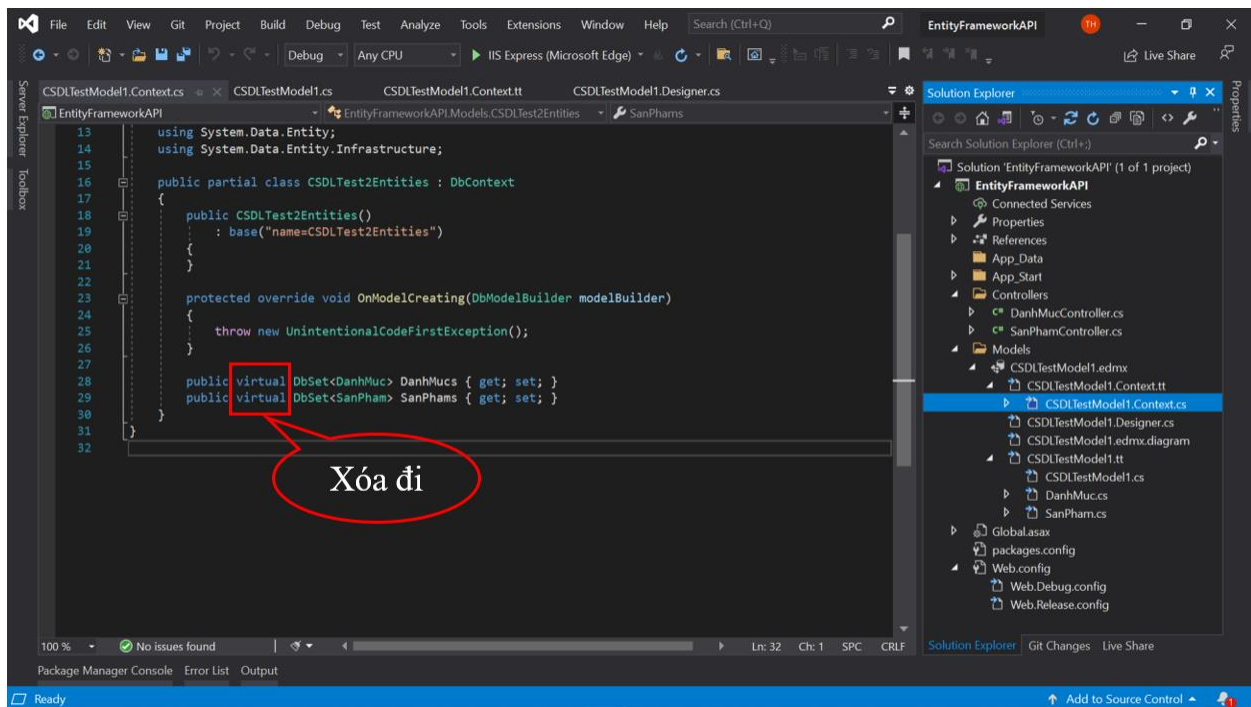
File Edit View Git Project Build Debug Test Analyze Tools Extensions Window Help Search (Ctrl+Q) EntityFrameworkAPI TH

Debug Any CPU IIS Express (Microsoft Edge) Live Share

Server Explorer Toolbox

CSDLTestModel1.Context.cs CSDLTestModel1.cs CSDLTestModel1.Context.tt CSDLTestModel1.Designer.cs

EntityFrameworkAPI EntityFrameworkAPI.Models.CSDLTest2Entities SanPhams

13 using System.Data.Entity;
14 using System.Data.Entity.Infrastructure;
15
16 public partial class CSDLTest2Entities : DbContext
17 {
18 public CSDLTest2Entities()
19 : base("name=CSDLTest2Entities")
20 {
21 }
22
23 protected override void OnModelCreating(DbModelBuilder modelBuilder)
24 {
25 throw new UnintentionalCodeFirstException();
26 }
27
28 public virtual DbSet<DanhMuc> DanhMucs { get; set; }
29 public virtual DbSet<SanPham> SanPhams { get; set; }
30 }
31 }
32

Xóa đi

100 % No issues found Ln: 32 Ch: 1 SPC CRLF

Package Manager Console Error List Output

Ready

Solution Explorer
Search Solution Explorer (Ctrl+;)
Solution 'EntityFrameworkAPI' (1 of 1 project)
EntityFrameworkAPI
Connected Services
Properties
References
App_Data
App_Start
Controllers
DanhMucController.cs
SanPhamController.cs
Models
CSDLTestModel1.edmx
CSDLTestModel1.Context.tt
CSDLTestModel1.Context.cs
CSDLTestModel1.Designer.cs
CSDLTestModel1.edmx.diagram
CSDLTestModel1.tt
CSDLTestModel1.cs
DanhMuc.cs
SanPham.cs
Global.asax
packages.config
Web.config
Web.Debug.config
Web.Release.config

Solution Explorer Git Changes Live Share

Properties

Add to Source Control